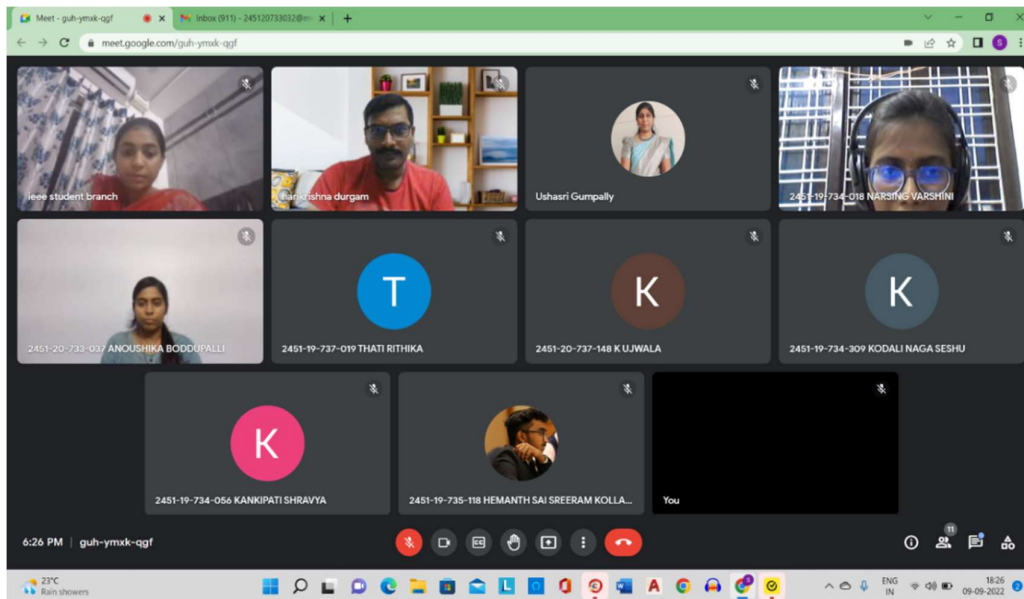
Meet - guh-ymxk-qgf
Inbox (911) - 245120733032@
meet.google.com/guh-ymxk-qgf

ieee student branch
Hari krishna durgam
Ushasri Gumpally
2451-19-734-018 NARSING VARSHINI
2451-20-733-037 ANOUSHIKA BODDUPALLI
T
2451-19-737-019 THATI RITHIKA
K
2451-20-737-148 K UJWALA
K
2451-19-734-309 KODALI NAGA SESHU
K
2451-19-734-056 KANKIPATI SHRAVYA
2451-19-735-118 HEMANTH SAI SREERAM KOLLA...
You

6:26 PM | guh-ymxk-qgf
11

23°C
Rain showers
ENG
IN
18:26
09-09-2022